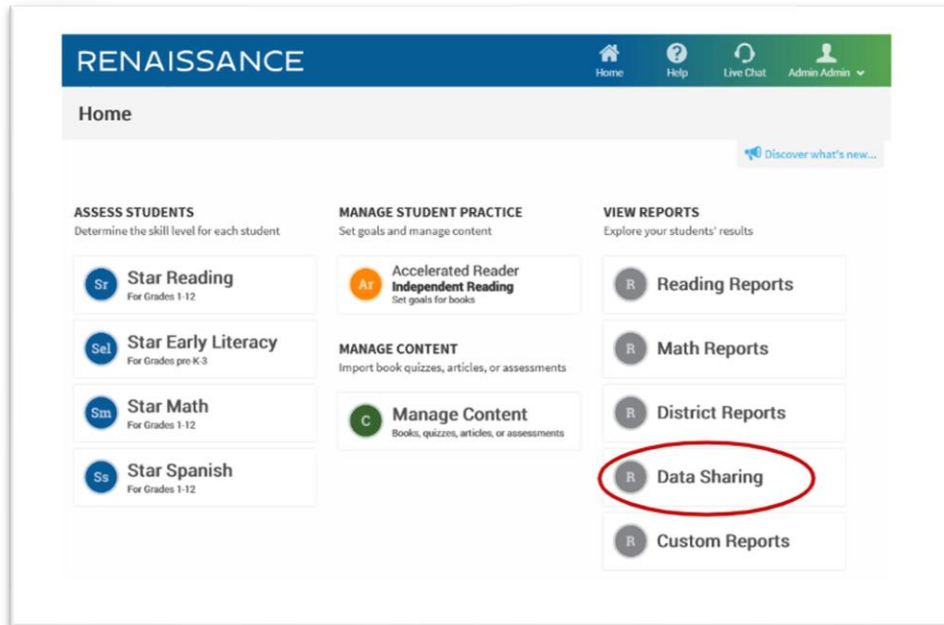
RENAISSANCE

Home Help Live Chat Admin Admin

Home

Discover what's new...

ASSESS STUDENTS
Determine the skill level for each student

Sr Star Reading
For Grades 1-12

Sel Star Early Literacy
For Grades pre-K-3

Sm Star Math
For Grades 1-12

Ss Star Spanish
For Grades 1-12

MANAGE STUDENT PRACTICE
Set goals and manage content

Ar Accelerated Reader
Independent Reading
Set goals for books

MANAGE CONTENT
Import book quizzes, articles, or assessments

C Manage Content
Books, quizzes, articles, or assessments

VIEW REPORTS
Explore your students' results

R Reading Reports

R Math Reports

R District Reports

R Data Sharing

R Custom Reports